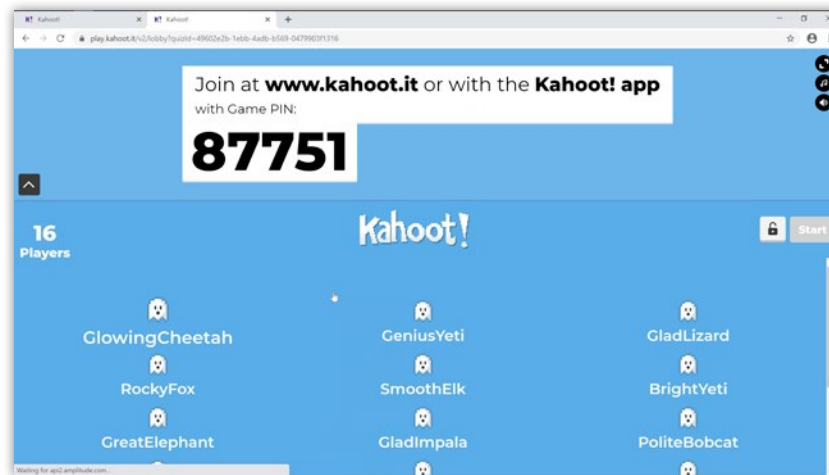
K! Kahoot! × K! Kahoot! × +

play.kahoot.it/v2/lobby?quizId=49602e2b-1ebb-4adb-b569-0479903f1316

Join at www.kahoot.it or with the Kahoot! app
with Game PIN:
87751

16
Players

Kahoot!

Start

GlowingCheetah
GeniusYeti
GladLizard
RockyFox
SmoothElk
BrightYeti
GreatElephant
GladImpala
PoliteBobcat

Waiting for api2.amplitude.com...